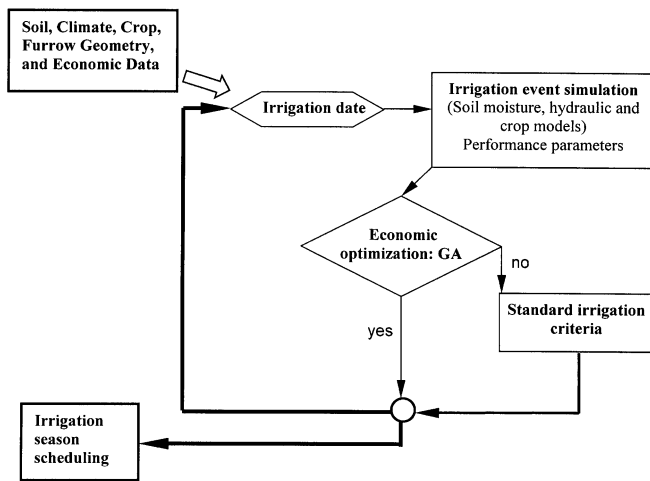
Soil, Climate, Crop, Furrow Geometry, and Economic Data

Irrigation date

Irrigation event simulation
(Soil moisture, hydraulic and crop models)
Performance parameters

Economic optimization: GA

no

Standard irrigation criteria

yes

Irrigation season scheduling